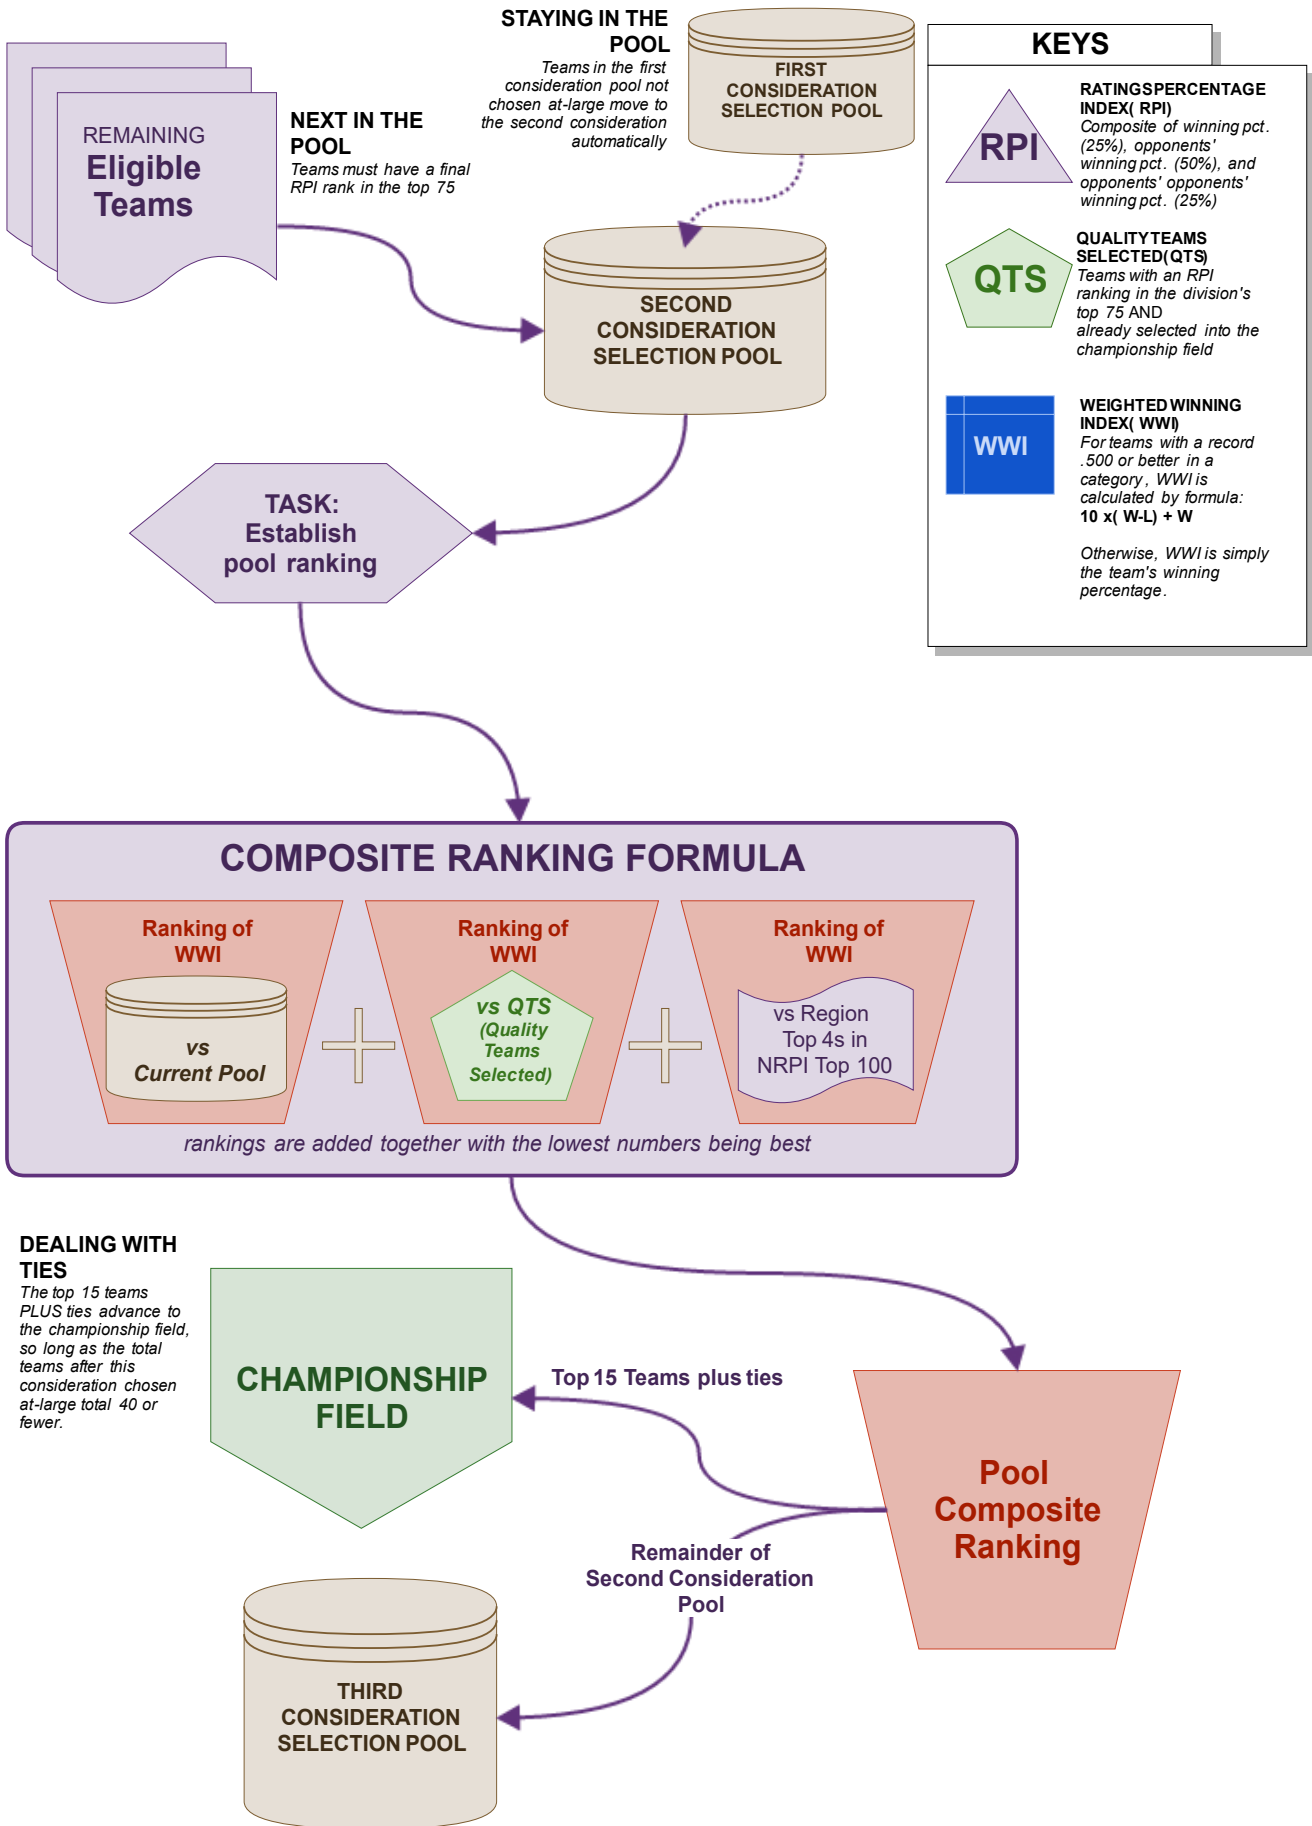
STAYING IN THE POOL
Teams in the first consideration pool not chosen at-large move to the second consideration automatically

FIRST CONSIDERATION SELECTION POOL

KEYS

RPI
RATINGSPERCENTAGE INDEX( RPI)
Composite of winning pct. (25%), opponents' winning pct. (50%), and opponents' opponents' winning pct. (25%)

QTS
QUALITYTEAMS SELECTED(QTS)
Teams with an RPI ranking in the division's top 75 AND already selected into the championship field

WWI
WEIGHTEDWINNING INDEX( WWI)
For teams with a record .500 or better in a category, WWI is calculated by formula:
10 x( W-L) + W

Otherwise, WWI is simply the team's winning percentage.

REMAINING Eligible Teams

NEXT IN THE POOL
Teams must have a final RPI rank in the top 75

SECOND CONSIDERATION SELECTION POOL

TASK: Establish pool ranking

COMPOSITE RANKING FORMULA

Ranking of WWI
vs Current Pool

Ranking of WWI
vs QTS (Quality Teams Selected)

Ranking of WWI
vs Region Top 4s in NRPI Top 100

rankings are added together with the lowest numbers being best

DEALING WITH TIES
The top 15 teams PLUS ties advance to the championship field, so long as the total teams after this consideration chosen at-large total 40 or fewer.

CHAMPIONSHIP FIELD

Top 15 Teams plus ties

Pool Composite Ranking

Remainder of Second Consideration Pool

THIRD CONSIDERATION SELECTION POOL